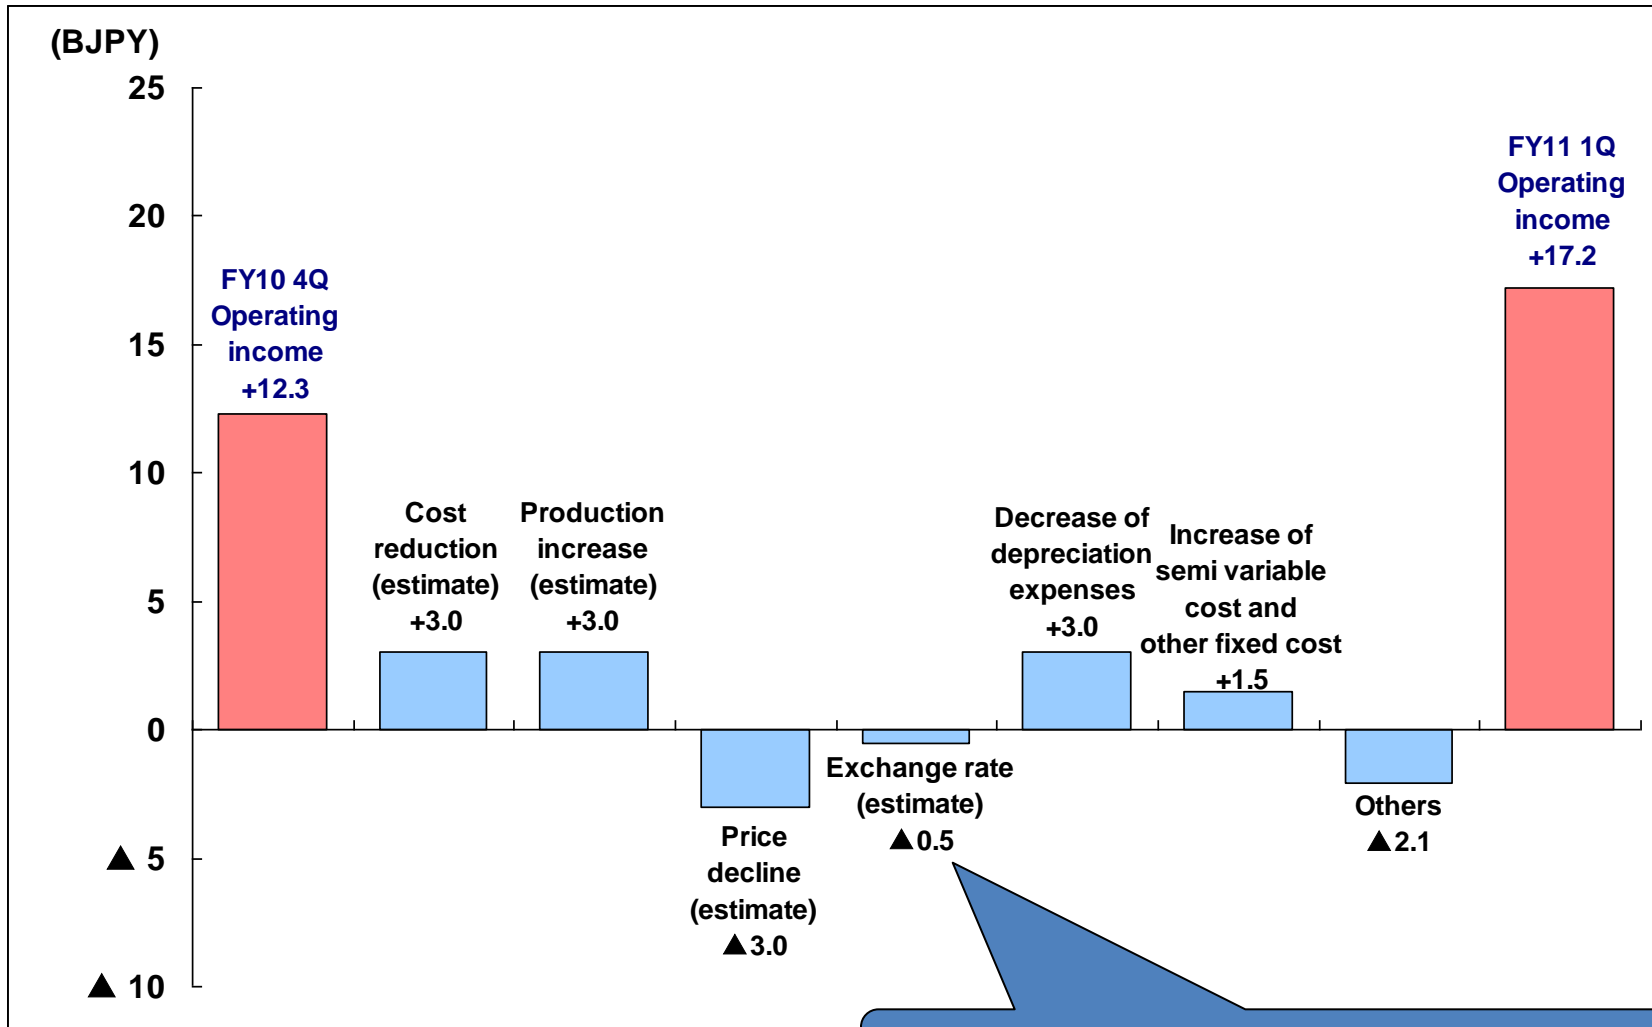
(BJPY)

25

20

15

10

5

0

▲ 5

▲ 10

FY10 4Q Operating income +12.3

Cost reduction (estimate) +3.0

Production increase (estimate) +3.0

Price decline (estimate) ▲3.0

Exchange rate (estimate) ▲0.5

Decrease of depreciation expenses +3.0

Increase of semi variable cost and other fixed cost +1.5

Others ▲2.1

FY11 1Q Operating income +17.2